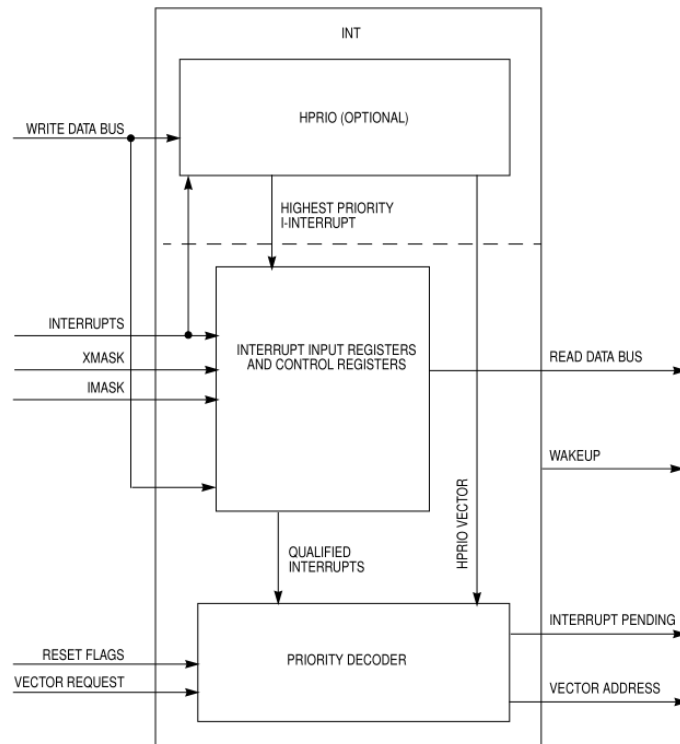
INT

HPRIO (OPTIONAL)

WRITE DATA BUS

HIGHEST PRIORITY I-INTERRUPT

INTERRUPTS

XMASK

IMASK

INTERRUPT INPUT REGISTERS AND CONTROL REGISTERS

READ DATA BUS

WAKEUP

HPRIO VECTOR

QUALIFIED INTERRUPTS

INTERRUPT PENDING

RESET FLAGS

VECTOR REQUEST

PRIORITY DECODER

VECTOR ADDRESS